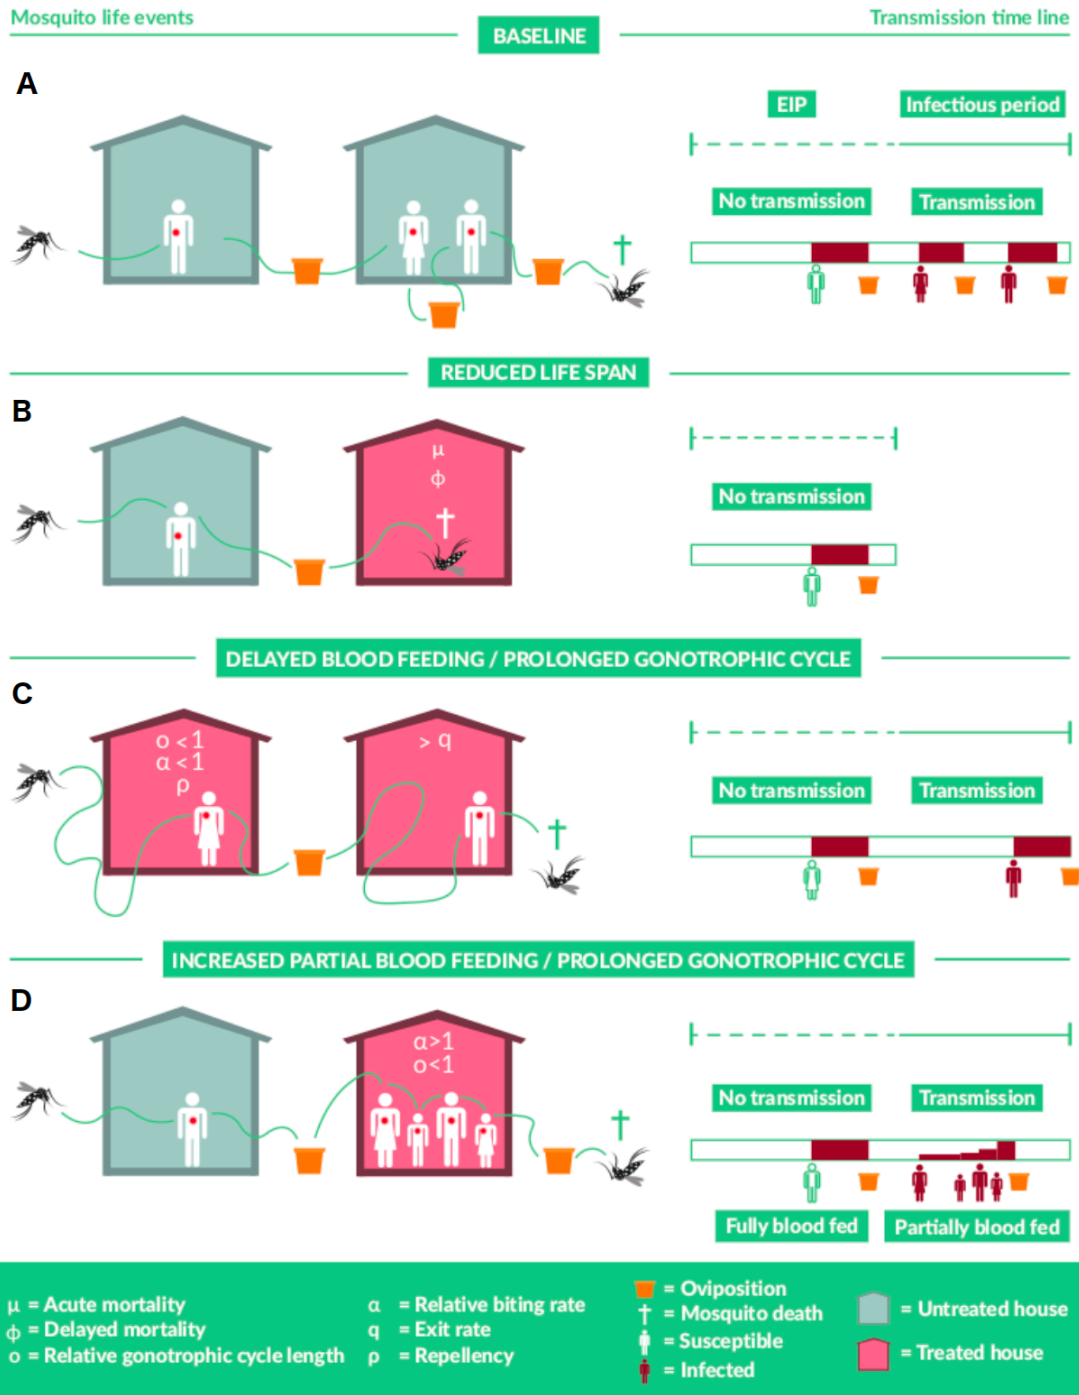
Mosquito life events

BASELINE

Transmission time line

A

EIP

Infectious period

No transmission

Transmission

REDUCED LIFE SPAN

B

$\mu$
$\phi$

No transmission

DELAYED BLOOD FEEDING / PROLONGED GONOTROPHIC CYCLE

C

$o < 1$
$\alpha < 1$
$\rho$

$> q$

No transmission

Transmission

INCREASED PARTIAL BLOOD FEEDING / PROLONGED GONOTROPHIC CYCLE

D

$\alpha > 1$
$o < 1$

No transmission

Transmission

Fully blood fed

Partially blood fed

$\mu$ = Acute mortality
$\phi$ = Delayed mortality
o = Relative gonotrophic cycle length

$\alpha$ = Relative biting rate
q = Exit rate
$\rho$ = Repellency

= Oviposition
† = Mosquito death
= Susceptible
= Infected

= Untreated house
= Treated house